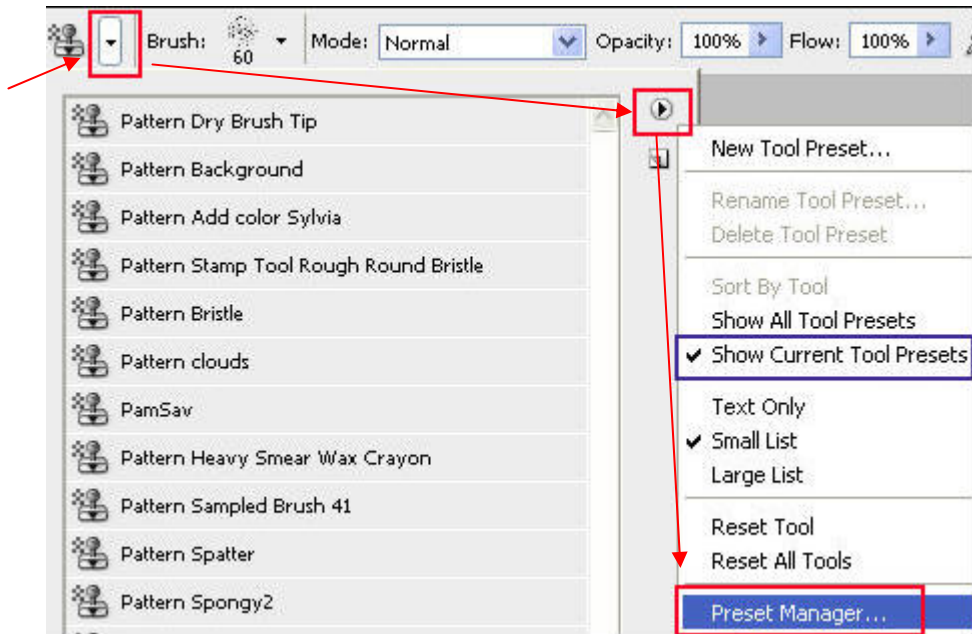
Brush: 60 Mode: Normal Opacity: 100% Flow: 100%

Pattern Dry Brush Tip
Pattern Background
Pattern Add color Sylvia
Pattern Stamp Tool Rough Round Bristle
Pattern Bristle
Pattern clouds
PamSav
Pattern Heavy Smear Wax Crayon
Pattern Sampled Brush 41
Pattern Spatter
Pattern Spongy2

New Tool Preset...
Rename Tool Preset...
Delete Tool Preset
Sort By Tool
Show All Tool Presets
✔ Show Current Tool Presets
Text Only
✔ Small List
Large List
Reset Tool
Reset All Tools
Preset Manager...